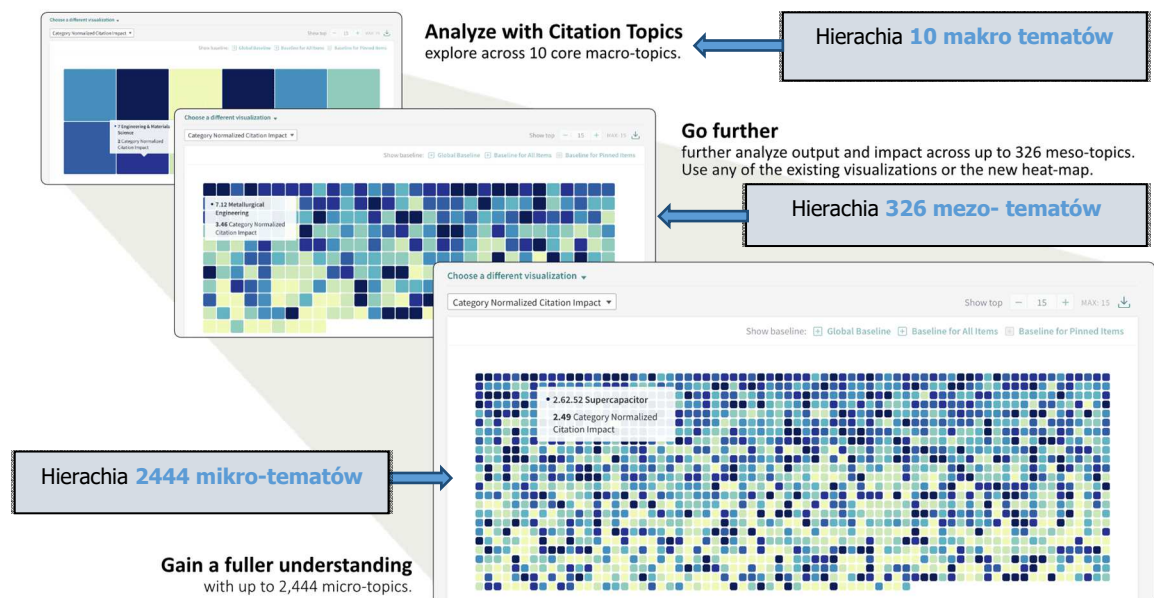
Choose a different visualization

Category Normalized Citation Impact

Show top 15 MAX: 15

Show baseline: Global Baseline Baseline for All Items Baseline for Pinned Items

• 7 Engineering & Materials Science

3 Category Normalized Citation Impact

Analyze with Citation Topics
explore across 10 core macro-topics.

Hierachia 10 makro tematów

Choose a different visualization

Category Normalized Citation Impact

Show top 15 MAX: 15

Show baseline: Global Baseline Baseline for All Items Baseline for Pinned Items

• 7.12 Metallurgical Engineering

3.46 Category Normalized Citation Impact

Go further
further analyze output and impact across up to 326 meso-topics. Use any of the existing visualizations or the new heat-map.

Hierachia 326 mezo- tematów

Choose a different visualization

Category Normalized Citation Impact

Show top 15 MAX: 15

Show baseline: Global Baseline Baseline for All Items Baseline for Pinned Items

• 2.62.52 Supercapacitor

2.49 Category Normalized Citation Impact

Hierachia 2444 mikro-tematów

Gain a fuller understanding
with up to 2,444 micro-topics.